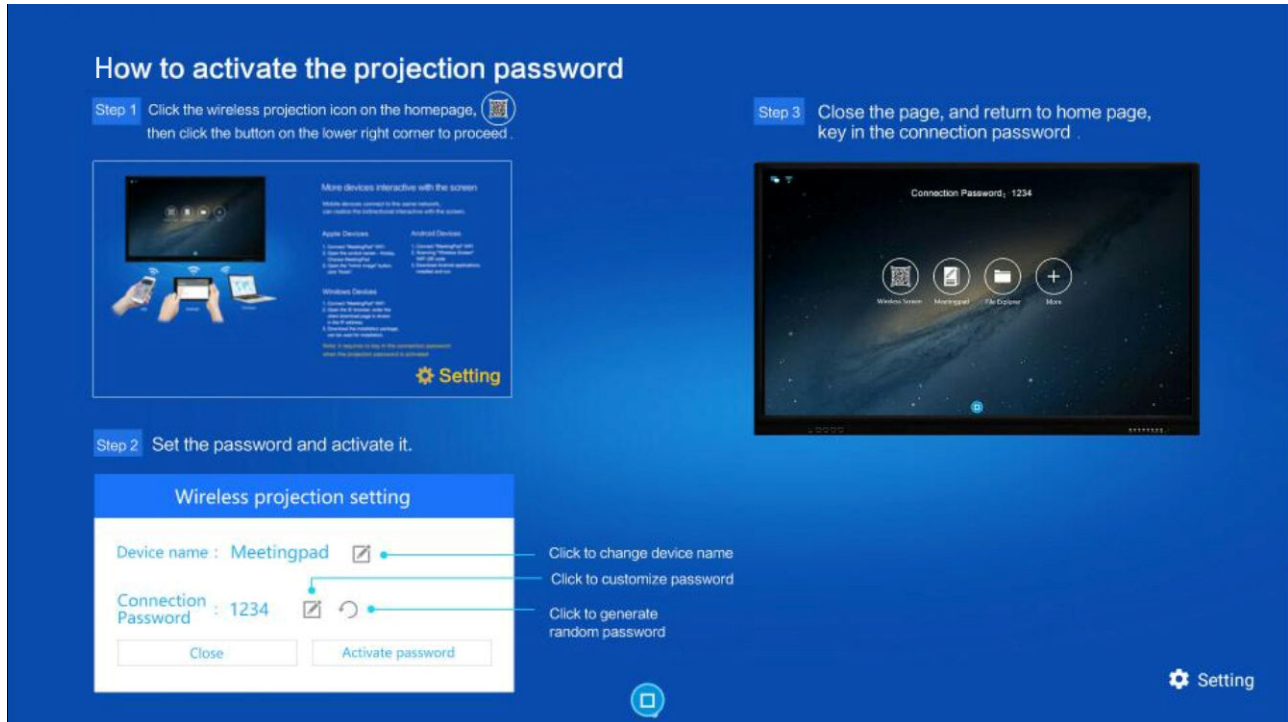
How to activate the projection password

Step 1 Click the wireless projection icon on the homepage, then click the button on the lower right corner to proceed.

More devices interactive with the screen

Mobile devices connect to the same network, can realize the bidirectional interactive with the screen.

Apple Devices

Android Devices

Windows Devices

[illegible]

Setting

Step 2 Set the password and activate it.

Wireless projection setting

Device name : Meetingpad

Click to change device name

Click to customize password

Connection Password : 1234

Click to generate random password

Close

Activate password

Step 3 Close the page, and return to home page, key in the connection password.

Connection Password：1234

Wireless Screen

Meetingpad

File Explorer

More

Setting